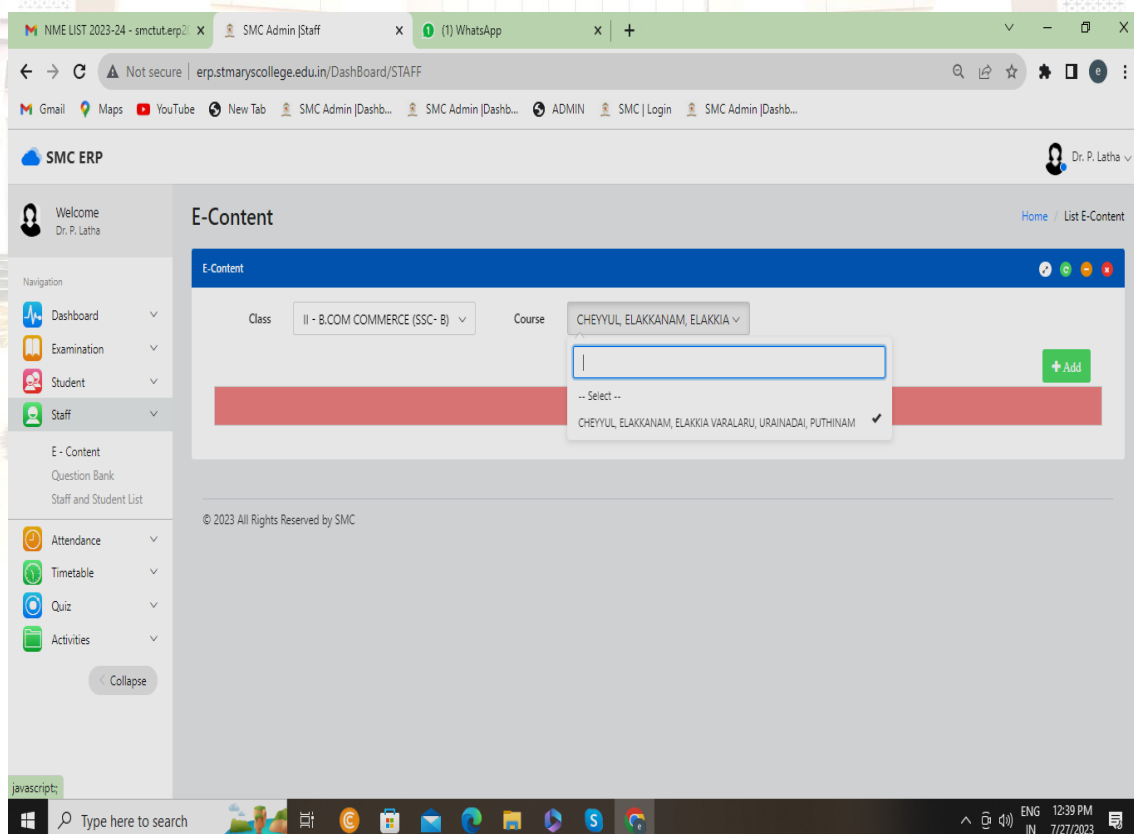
NME LIST 2023-24 - smctut.erp2( X
SMC Admin |Staff X
(1) WhatsApp X
+

Not secure | erp.stmaryscollege.edu.in/DashBoard/STAFF

Gmail Maps YouTube New Tab SMC Admin |Dashb... SMC Admin |Dashb... ADMIN SMC | Login SMC Admin |Dashb...

SMC ERP

Dr. P. Latha

Welcome
Dr. P. Latha

Navigation

Dashboard
Examination
Student
Staff
E - Content
Question Bank
Staff and Student List
Attendance
Timetable
Quiz
Activities
Collapse

E-Content

Home / List E-Content

E-Content

Class II - B.COM COMMERCE (SSC- B)
Course CHEYYUL, ELAKKANAM, ELAKKIA

-- Select --
CHEYYUL, ELAKKANAM, ELAKKIA VARALARU, URAINADAI, PUTHINAM

+Add

© 2023 All Rights Reserved by SMC

javascript;

Type here to search

ENG IN 12:39 PM 7/27/2023